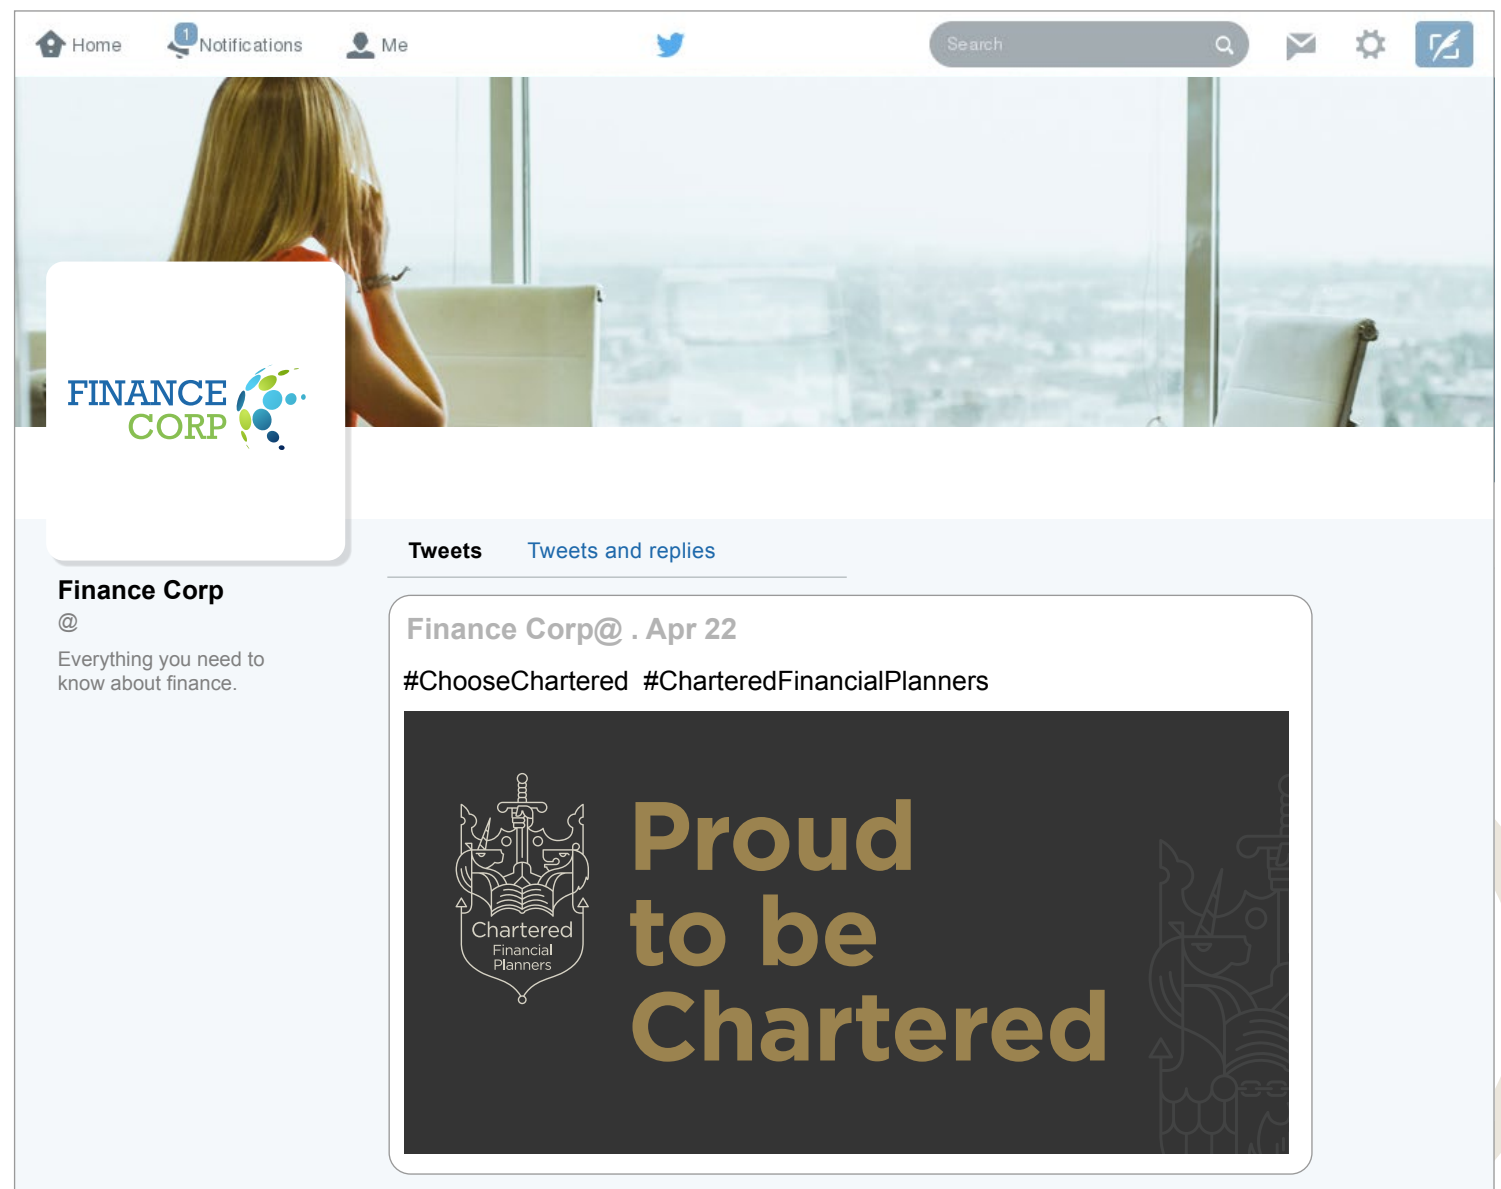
Home 1 Notifications Me Search

FINANCE CORP

Finance Corp
@
Everything you need to know about finance.

Tweets Tweets and replies

Finance Corp@ . Apr 22

#ChooseChartered #CharteredFinancialPlanners

Chartered Financial Planners

Proud to be Chartered